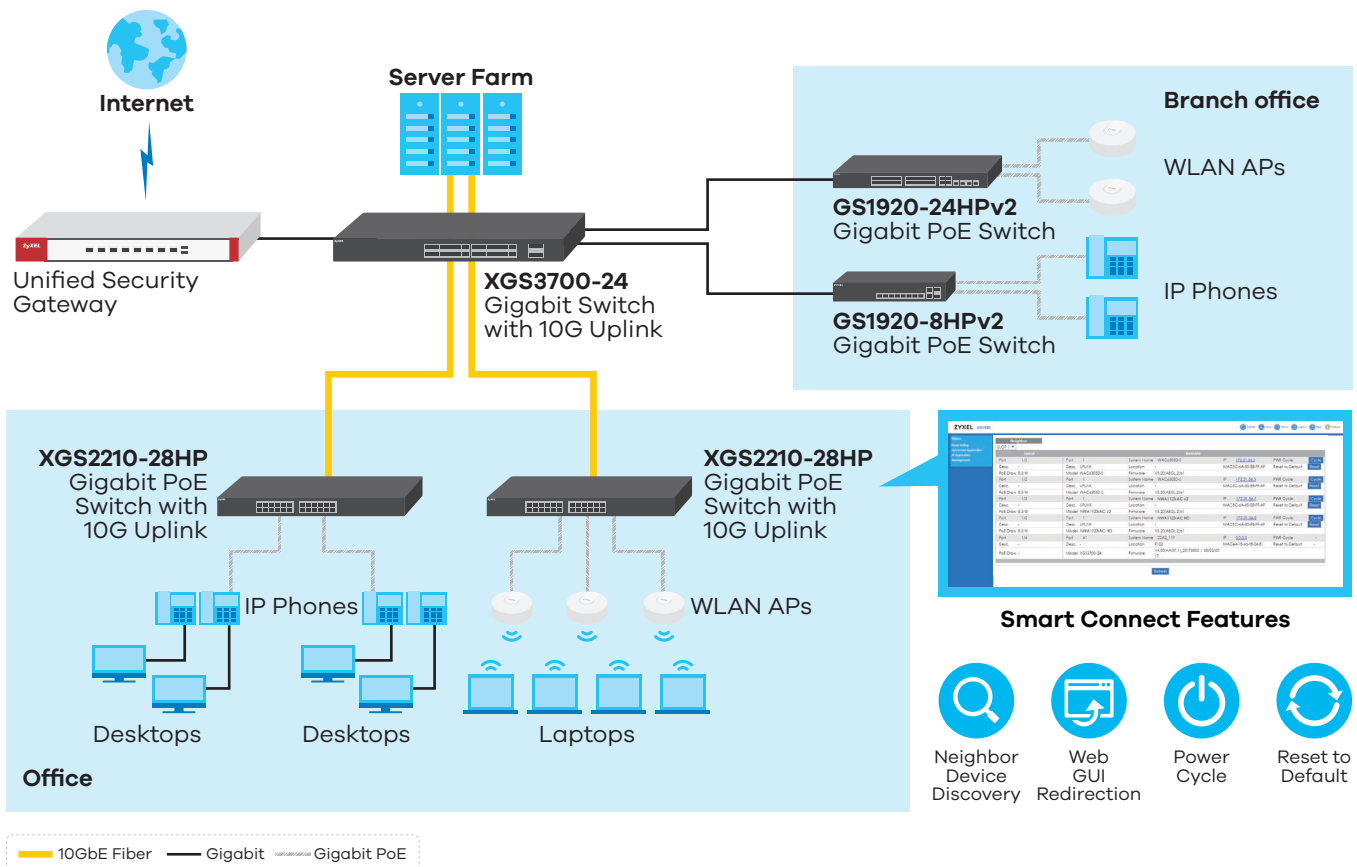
Internet

Server Farm

Branch office

WLAN APs

GS1920-24HPv2
Gigabit PoE Switch

IP Phones

GS1920-8HPv2
Gigabit PoE Switch

ZyXEL

Unified Security Gateway

XGS3700-24
Gigabit Switch with 10G Uplink

XGS2210-28HP
Gigabit PoE Switch with 10G Uplink

XGS2210-28HP
Gigabit PoE Switch with 10G Uplink

ZYXEL

IP Phones

WLAN APs

Desktops

Desktops

Laptops

Office

Smart Connect Features

Neighbor Device Discovery

Web GUI Redirection

Power Cycle

Reset to Default

10GbE Fiber Gigabit Gigabit PoE